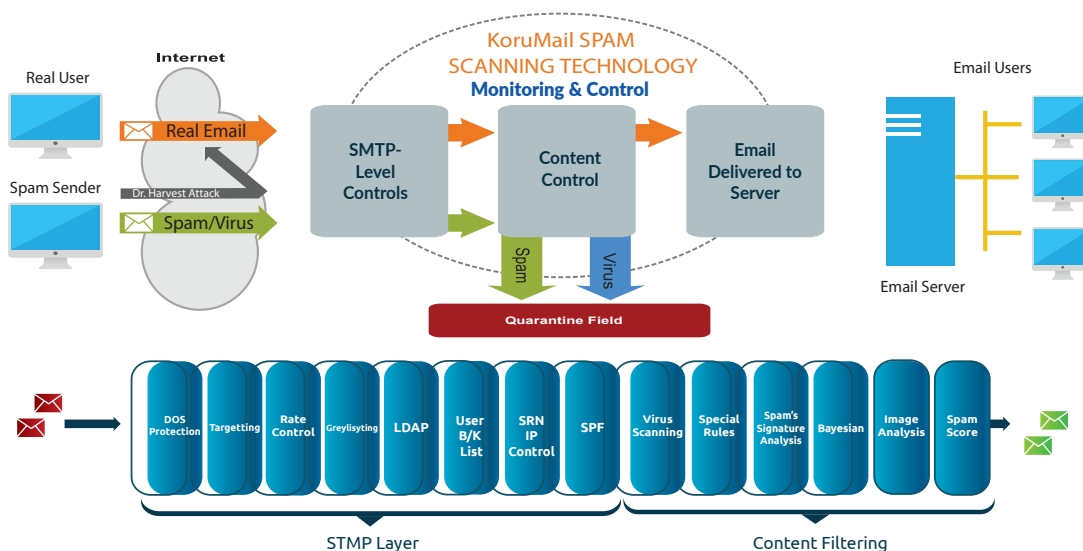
KoruMail SPAM
SCANNING TECHNOLOGY
Monitoring & Control

Internet

Real User

Real Email

Dr. Harvest Attack

Spam Sender

Spam/Virus

SMTP-Level Controls

Content Control

Email Delivered to Server

Spam

Virus

Quarantine Field

Email Users

Email Server

DOS Protection

Targetting

Rate Control

Greylisyting

LDAP

User B/K List

SRN IP Control

SPF

Virus Scanning

Special Rules

Spam's Signature Analysis

Bayesian

Image Analysis

Spam Score

STMP Layer

Content Filtering